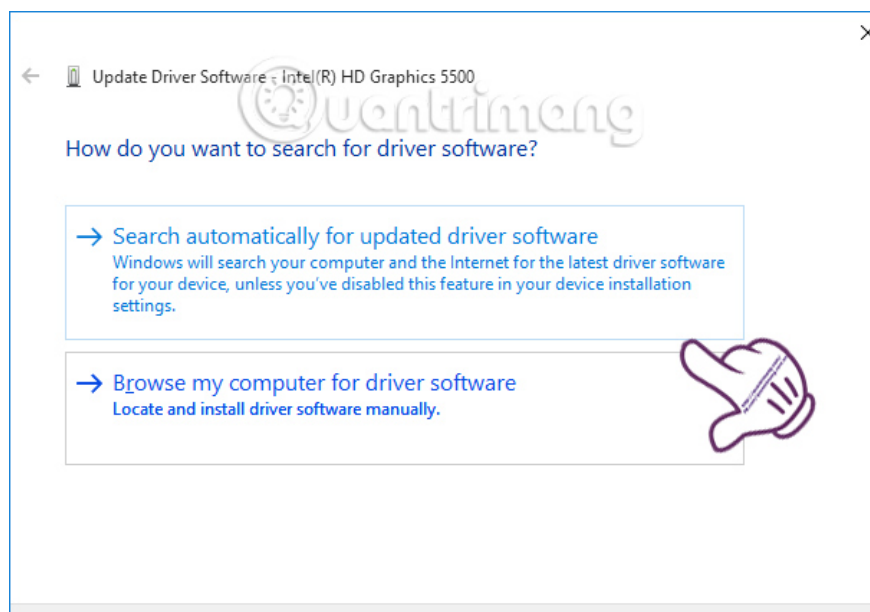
Update Driver Software - Intel(R) HD Graphics 5500

Quantrimang

How do you want to search for driver software?

→ Search automatically for updated driver software
Windows will search your computer and the Internet for the latest driver software for your device, unless you've disabled this feature in your device installation settings.

→ Browse my computer for driver software
Locate and install driver software manually.